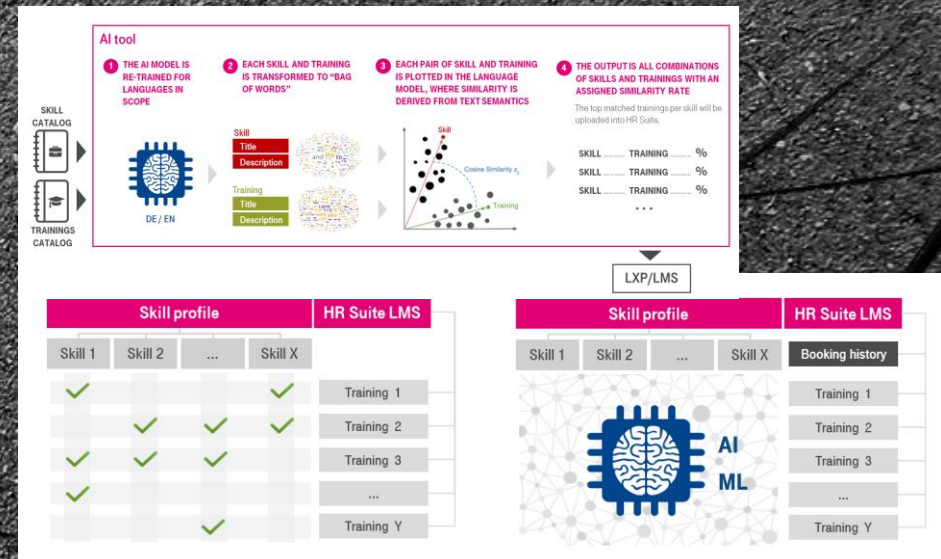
AI tool

1 THE AI MODEL IS RE-TRAINED FOR LANGUAGES IN SCOPE

2 EACH SKILL AND TRAINING IS TRANSFORMED TO "BAG OF WORDS"

3 EACH PAIR OF SKILL AND TRAINING IS PLOTTED IN THE LANGUAGE MODEL, WHERE SIMILARITY IS DERIVED FROM TEXT SEMANTICS

4 THE OUTPUT IS ALL COMBINATIONS OF SKILLS AND TRAININGS WITH AN ASSIGNED SIMILARITY RATE

The top matched trainings per skill will be uploaded into HR Suite.

SKILL CATALOG

TRAININGS CATALOG

DE / EN

Skill
Title
Description

Training
Title
Description

Skill
Cosine Similarity $s_i$
Training

SKILL ........ TRAINING ........ %
SKILL ........ TRAINING ........ %
SKILL ........ TRAINING ........ %
. . .

LXP/LMS

Skill profile | HR Suite LMS

| Skill 1 | Skill 2 | ... | Skill X | |
|---|---|---|---|---|
| ✓ | | | ✓ | Training 1 |
| | ✓ | ✓ | ✓ | Training 2 |
| ✓ | ✓ | ✓ | | Training 3 |
| ✓ | | | | ... |
| | | ✓ | | Training Y |

Skill profile | HR Suite LMS

Skill 1 | Skill 2 | ... | Skill X | Booking history

AI
ML

Training 1
Training 2
Training 3
...
Training Y